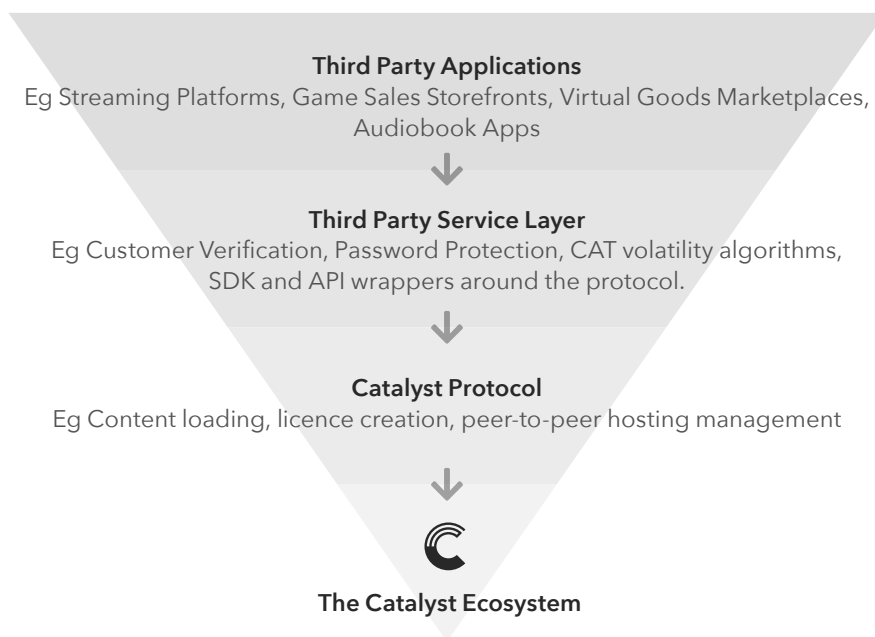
Third Party Applications
Eg Streaming Platforms, Game Sales Storefronts, Virtual Goods Marketplaces, Audiobook Apps

Third Party Service Layer
Eg Customer Verification, Password Protection, CAT volatility algorithms, SDK and API wrappers around the protocol.

Catalyst Protocol
Eg Content loading, licence creation, peer-to-peer hosting management

The Catalyst Ecosystem